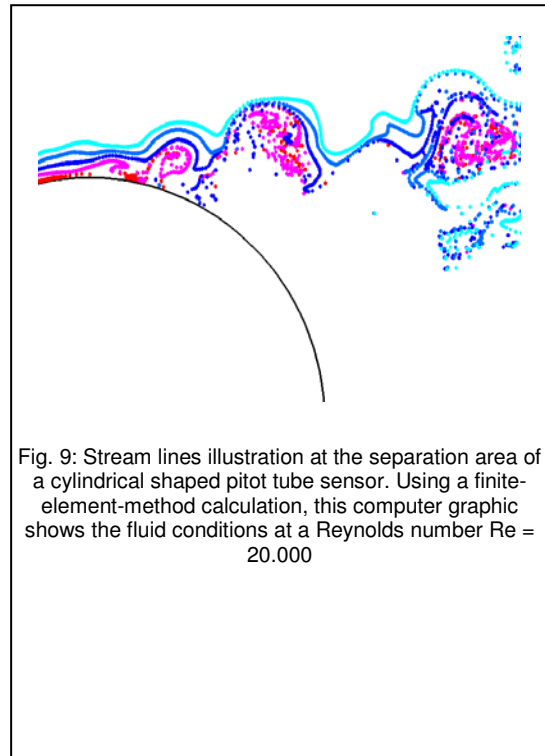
Fig. 9: Stream lines illustration at the separation area of a cylindrical shaped pitot tube sensor. Using a finite-element-method calculation, this computer graphic shows the fluid conditions at a Reynolds number Re = 20.000